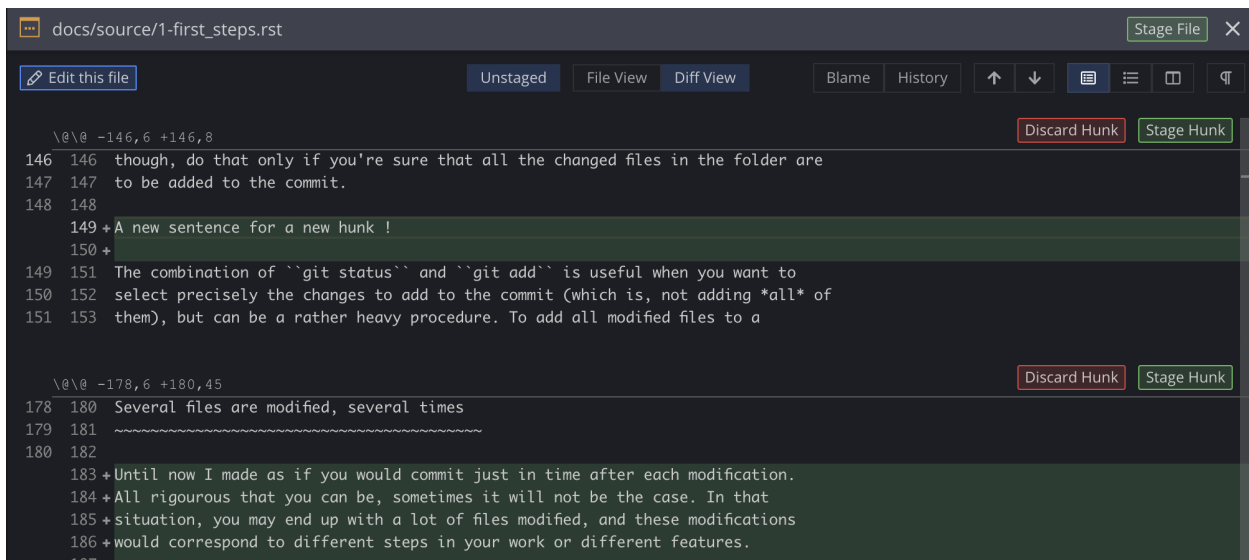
docs/source/1-first_steps.rst

Stage File ✕

Edit this file

Unstaged File View Diff View

Blame History ↑ ↓ ¶

\@\@ -146,6 +146,8

Discard Hunk Stage Hunk

146 146 though, do that only if you're sure that all the changed files in the folder are
147 147 to be added to the commit.
148 148
149 + A new sentence for a new hunk !
150 +
149 151 The combination of ``git status`` and ``git add`` is useful when you want to
150 152 select precisely the changes to add to the commit (which is, not adding *all* of
151 153 them), but can be a rather heavy procedure. To add all modified files to a

\@\@ -178,6 +180,45

Discard Hunk Stage Hunk

178 180 Several files are modified, several times
179 181 ~~~~~~~~~~~~~~~~~~~~~~~~~~~~~~~~~~~~~~~~
180 182
183 + Until now I made as if you would commit just in time after each modification.
184 + All rigourous that you can be, sometimes it will not be the case. In that
185 + situation, you may end up with a lot of files modified, and these modifications
186 + would correspond to different steps in your work or different features.